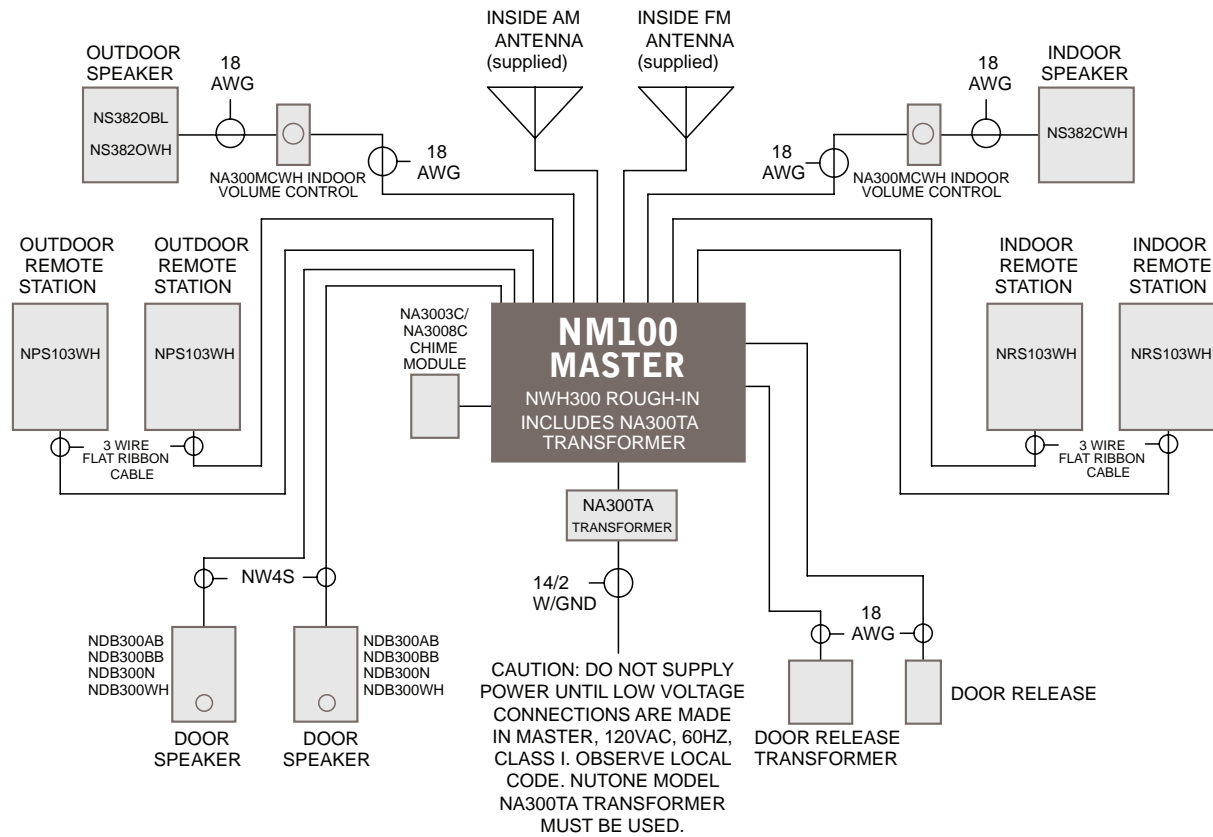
INSIDE AM ANTENNA (supplied)

INSIDE FM ANTENNA (supplied)

OUTDOOR SPEAKER

NS382OBL

NS382OWH

18 AWG

NA300MCWH INDOOR VOLUME CONTROL

18 AWG

INDOOR SPEAKER

NS382CWH

18 AWG

18 AWG

NA300MCWH INDOOR VOLUME CONTROL

OUTDOOR REMOTE STATION

NPS103WH

OUTDOOR REMOTE STATION

NPS103WH

3 WIRE FLAT RIBBON CABLE

NA3003C/ NA3008C CHIME MODULE

NM100 MASTER

NWH300 ROUGH-IN INCLUDES NA300TA TRANSFORMER

INDOOR REMOTE STATION

NRS103WH

INDOOR REMOTE STATION

NRS103WH

3 WIRE FLAT RIBBON CABLE

NA300TA TRANSFORMER

NW4S

14/2 W/GND

18 AWG

NDB300AB
NDB300BB
NDB300N
NDB300WH

DOOR SPEAKER

NDB300AB
NDB300BB
NDB300N
NDB300WH

DOOR SPEAKER

CAUTION: DO NOT SUPPLY POWER UNTIL LOW VOLTAGE CONNECTIONS ARE MADE IN MASTER, 120VAC, 60HZ, CLASS I. OBSERVE LOCAL CODE. NUTONE MODEL NA300TA TRANSFORMER MUST BE USED.

DOOR RELEASE TRANSFORMER

DOOR RELEASE